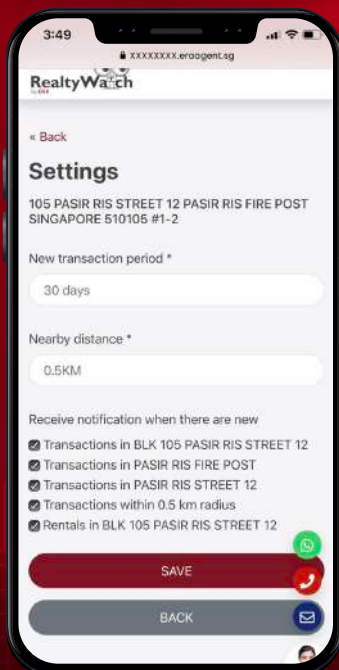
3:49

XXXXXXXX.eraagent.sg

RealtyWatch
by ERA

« Back

Settings

105 PASIR RIS STREET 12 PASIR RIS FIRE POST SINGAPORE 510105 #1-2

New transaction period *

30 days

Nearby distance *

0.5KM

Receive notification when there are new

Transactions in BLK 105 PASIR RIS STREET 12

Transactions in PASIR RIS FIRE POST

Transactions in PASIR RIS STREET 12

Transactions within 0.5 km radius

Rentals in BLK 105 PASIR RIS STREET 12

SAVE

BACK